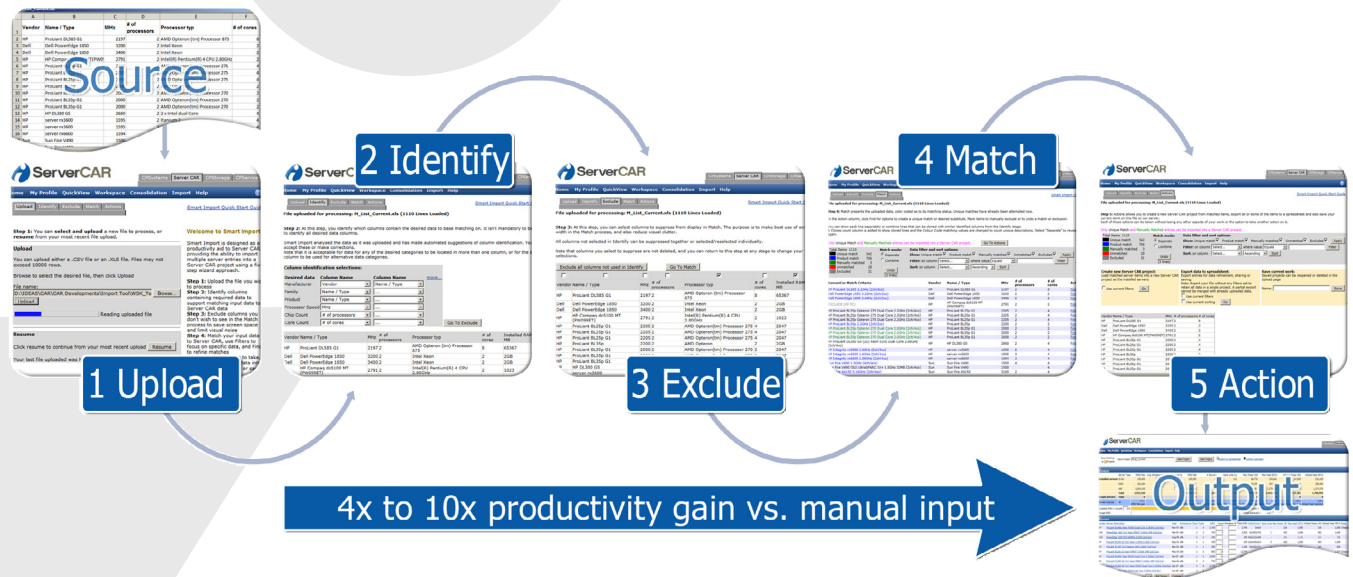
Source

2 Identify

4 Match

1 Upload

3 Exclude

5 Action

Output

4x to 10x productivity gain vs. manual input

ServerCAR

Step 1: You can select and upload a new file to process, or resume from your most recent file upload.

Upload

Welcome to Smart Import

Smart Import is designed as a productivity aid to Server CAR

Resume

Click resume to continue from your most recent upload

File uploaded for processing: M_List_Current.xls (1110 Lines Loaded)

Column identification selections:

Exclude all columns not used in Identify

Go To Match

Vendor Name / Type

Processor typ

HP ProLiant DL585 G1

Dell PowerEdge 1850

Create one Server CAR project

Export data to spreadsheet

Save current work